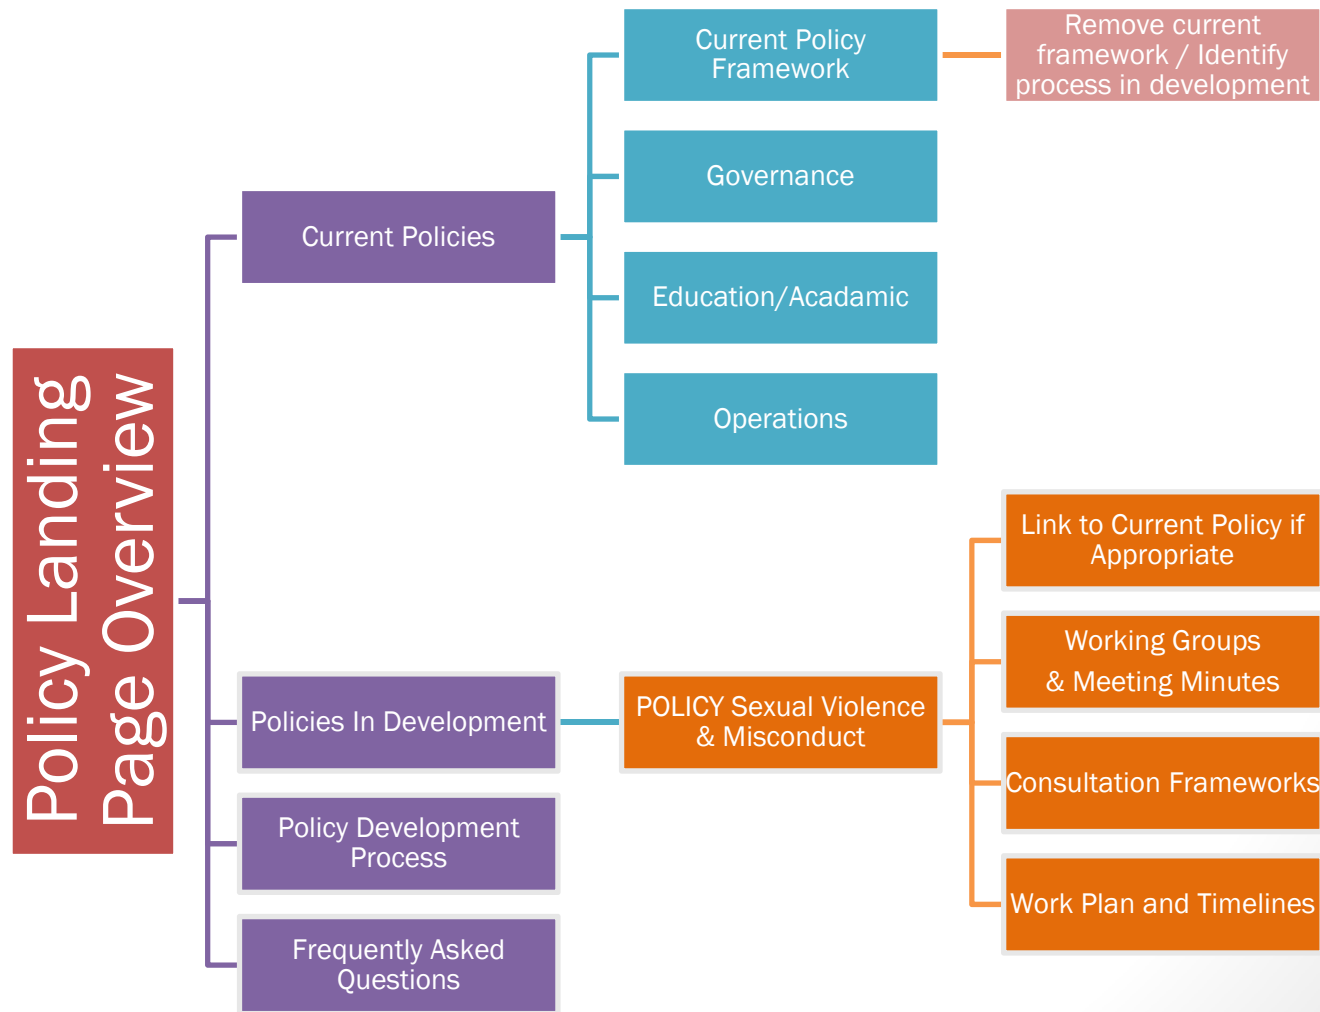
Policy Landing Page Overview

Current Policies

Current Policy Framework

Remove current framework / Identify process in development

Governance

Education/Acadamic

Operations

Policies In Development

POLICY Sexual Violence & Misconduct

Link to Current Policy if Appropriate

Working Groups & Meeting Minutes

Consultation Frameworks

Work Plan and Timelines

Policy Development Process

Frequently Asked Questions